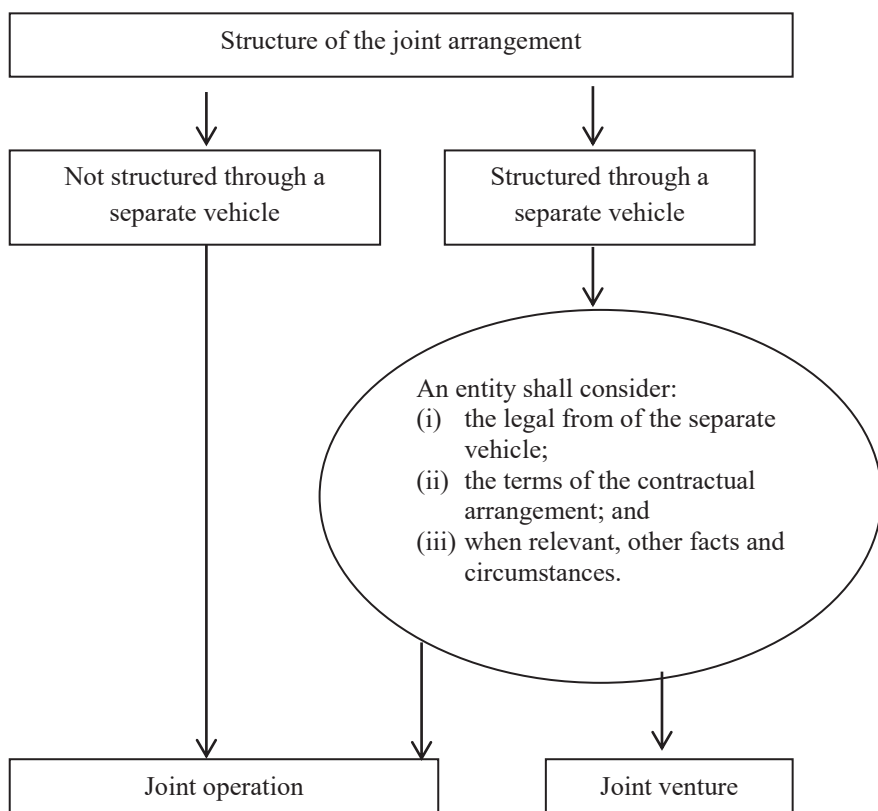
Structure of the joint arrangement

Not structured through a separate vehicle

Structured through a separate vehicle

An entity shall consider:
(i) the legal from of the separate vehicle;
(ii) the terms of the contractual arrangement; and
(iii) when relevant, other facts and circumstances.

Joint operation

Joint venture